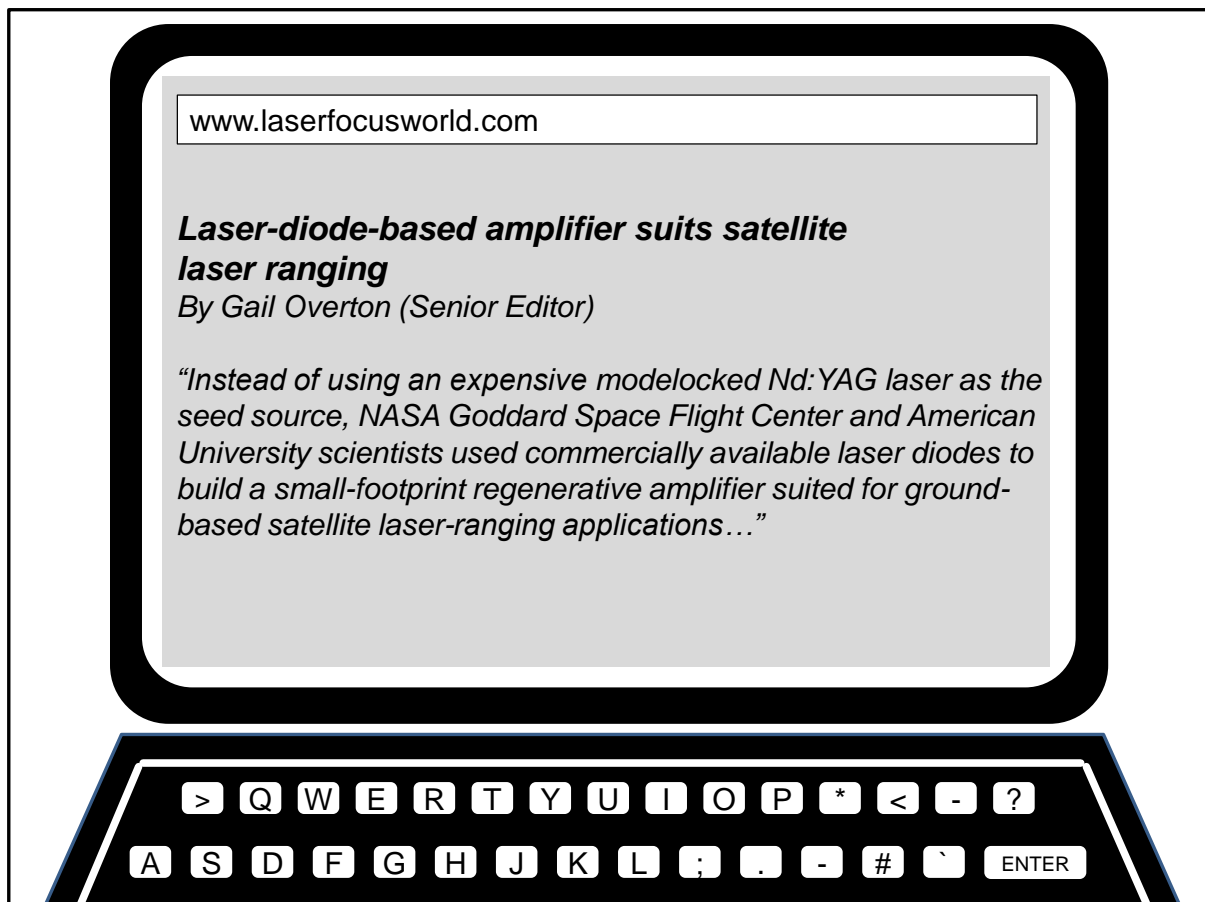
www.laserfocusworld.com

**Laser-diode-based amplifier suits satellite laser ranging**
By Gail Overton (Senior Editor)

“Instead of using an expensive modelocked Nd:YAG laser as the seed source, NASA Goddard Space Flight Center and American University scientists used commercially available laser diodes to build a small-footprint regenerative amplifier suited for ground-based satellite laser-ranging applications…”

> Q W E R T Y U I O P * < - ?

A S D F G H J K L ; . - # ` ENTER